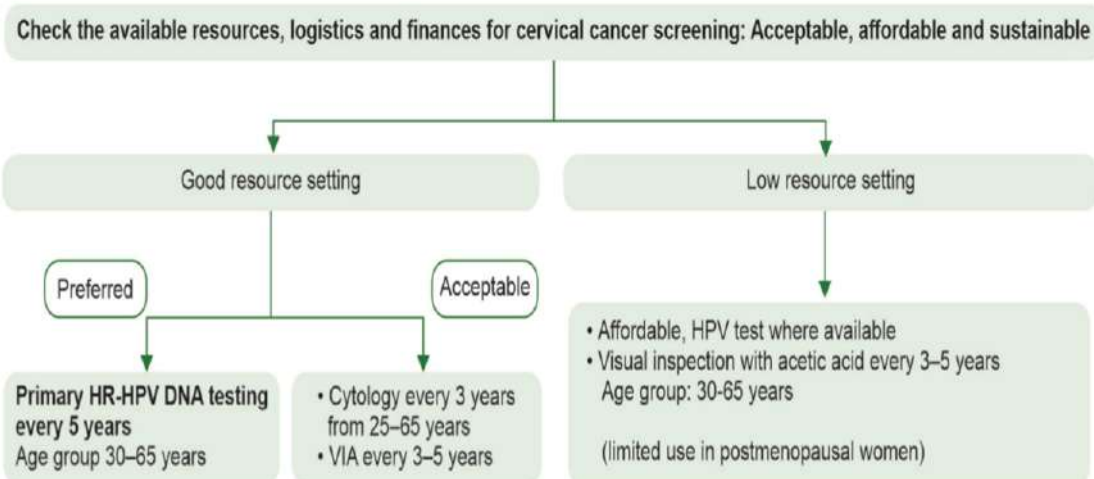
Check the available resources, logistics and finances for cervical cancer screening: Acceptable, affordable and sustainable

Good resource setting

Low resource setting

Preferred

Acceptable

Primary HR-HPV DNA testing every 5 years
Age group 30–65 years

• Cytology every 3 years from 25–65 years
• VIA every 3–5 years

• Affordable, HPV test where available
• Visual inspection with acetic acid every 3–5 years
Age group: 30-65 years

(limited use in postmenopausal women)